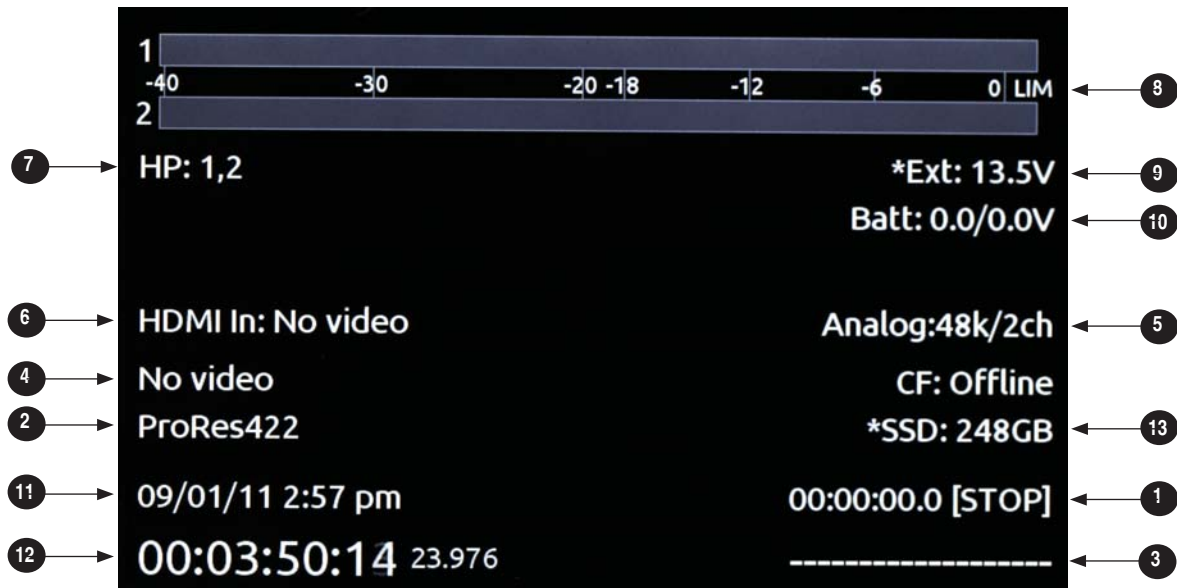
1
-40 -30 -20 -18 -12 -6 0 LIM
2

8

7 HP: 1,2

*Ext: 13.5V 9

Batt: 0.0/0.0V 10

6 HDMI In: No video

Analog:48k/2ch 5

4 No video

CF: Offline

2 ProRes422

*SSD: 248GB 13

11 09/01/11 2:57 pm

00:00:00.0 [STOP] 1

12 00:03:50:14 23.976

----------------- 3